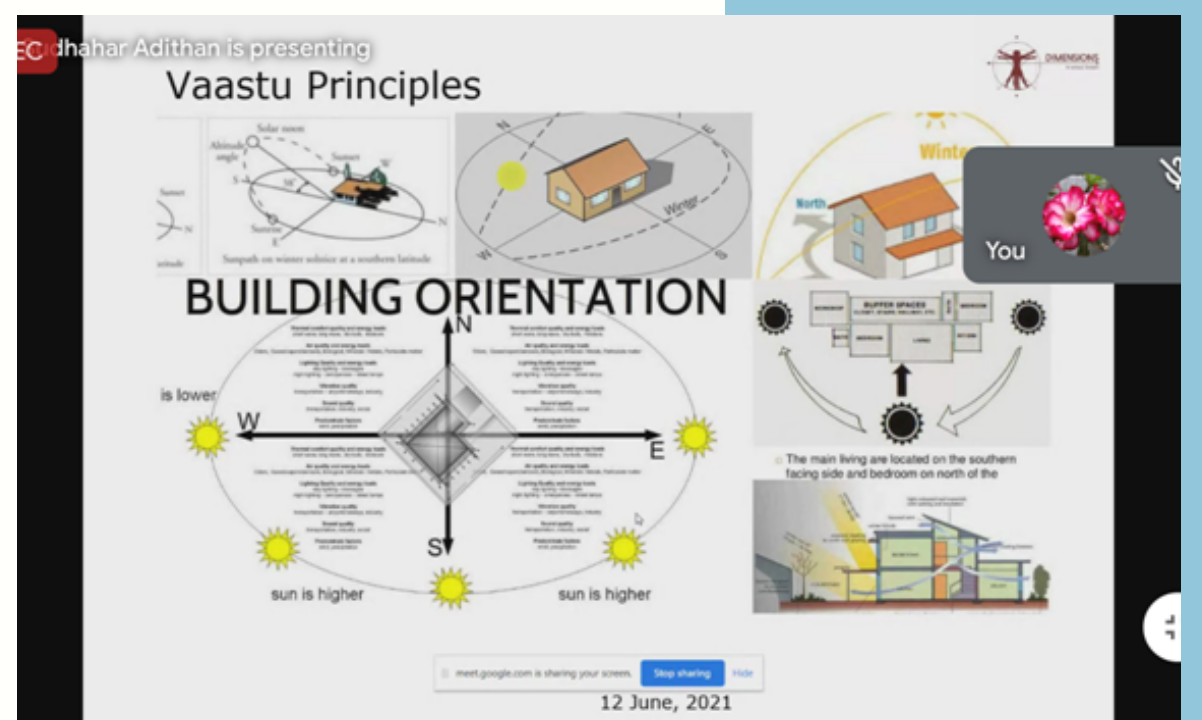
EC dhahar Adithan is presenting

Vaastu Principles

DIMENSIONS

Sunset

Solar noon

Altitude angle

Sunset

S

W

N

Sunrise

E

Sunpath on winter solstice at a southern latitude

N

E

Winter

W

Winter

North

You

BUILDING ORIENTATION

N

W

E

S

is lower

sun is higher

sun is higher

BUFFER SPACES

The main living are located on the southern facing side and bedroom on north of the

meet.google.com is sharing your screen.

Stop sharing

Hide

12 June, 2021